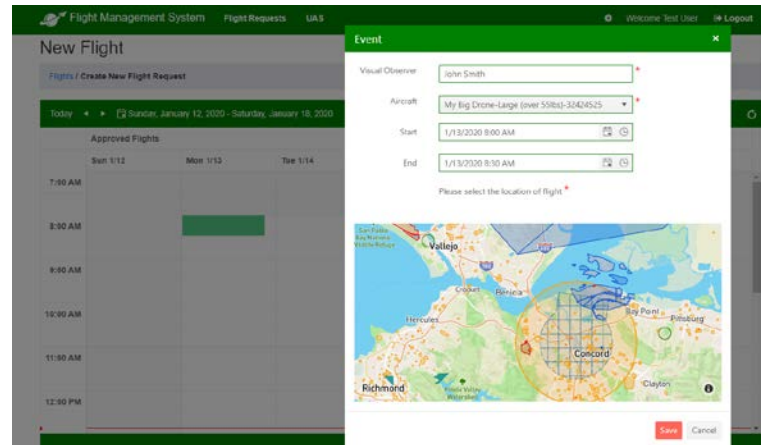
Flight Management System Flight Requests UAS

Welcome Test User Logout

New Flight

Flights / Create New Flight Request

Today Sunday, January 12, 2020 - Saturday, January 18, 2020

Approved Flights

Sun 1/12 Mon 1/13 Tue 1/14

7:00 AM

8:00 AM

9:00 AM

10:00 AM

11:00 AM

12:00 PM

Event

Visual Observer John Smith *

Aircraft My Big Drone-Large (over 55lbs)-32424525 *

Start 1/13/2020 8:00 AM

End 1/13/2020 8:30 AM

Please select the location of flight *

Vallejo

Crockett

Benicia

Hercules

Bay Point

Pittsburg

Concord

Clayton

Richmond

Save Cancel